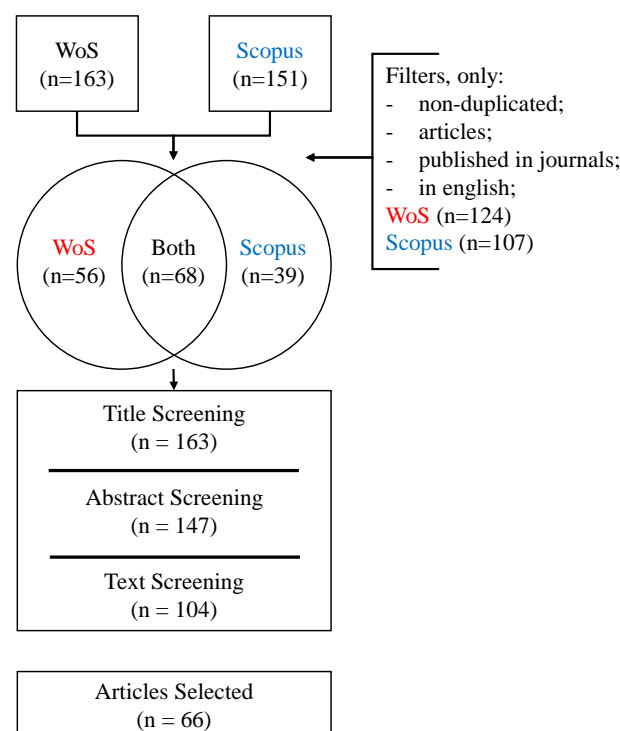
WoS
(n=163)

Scopus
(n=151)

Filters, only:
- non-duplicated;
- articles;
- published in journals;
- in english;
WoS (n=124)
Scopus (n=107)

WoS
(n=56)

Both
(n=68)

Scopus
(n=39)

Title Screening
(n = 163)

Abstract Screening
(n = 147)

Text Screening
(n = 104)

Articles Selected
(n = 66)